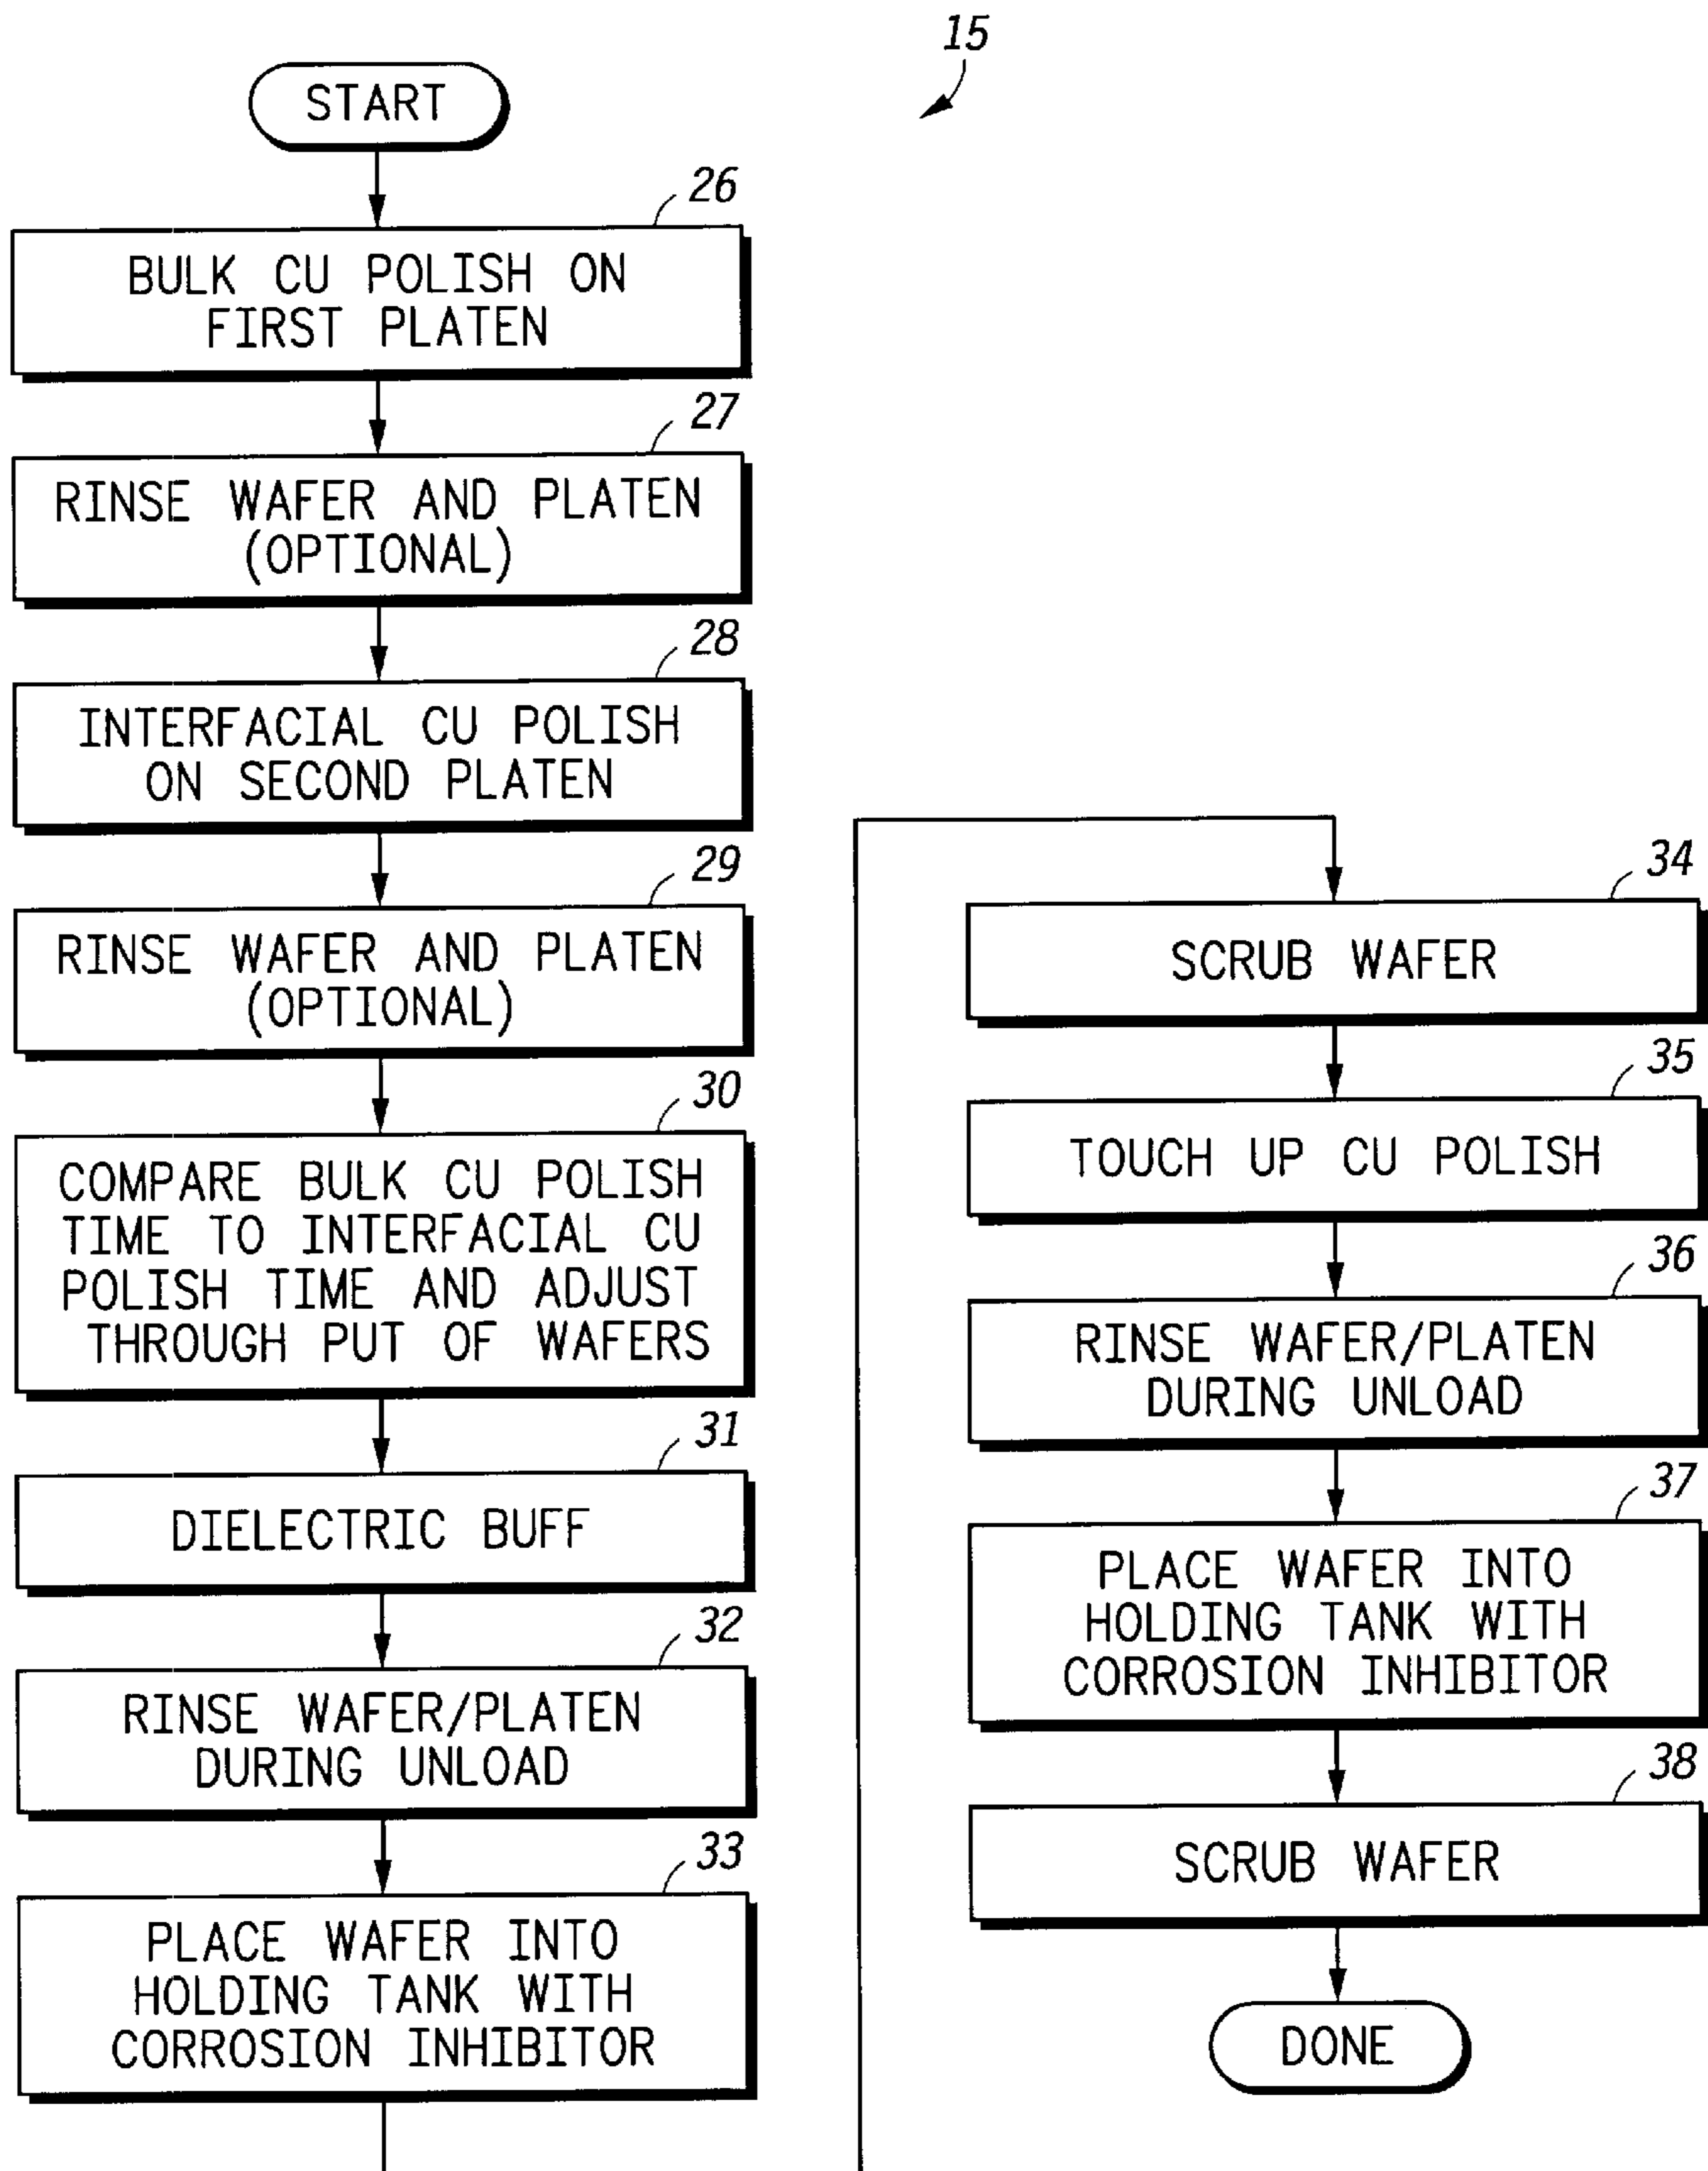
15

START

26
BULK CU POLISH ON FIRST PLATEN

27
RINSE WAFER AND PLATEN (OPTIONAL)

28
INTERFACIAL CU POLISH ON SECOND PLATEN

29
RINSE WAFER AND PLATEN (OPTIONAL)

30
COMPARE BULK CU POLISH TIME TO INTERFACIAL CU POLISH TIME AND ADJUST THROUGH PUT OF WAFERS

31
DIELECTRIC BUFF

32
RINSE WAFER/PLATEN DURING UNLOAD

33
PLACE WAFER INTO HOLDING TANK WITH CORROSION INHIBITOR

34
SCRUB WAFER

35
TOUCH UP CU POLISH

36
RINSE WAFER/PLATEN DURING UNLOAD

37
PLACE WAFER INTO HOLDING TANK WITH CORROSION INHIBITOR

38
SCRUB WAFER

DONE